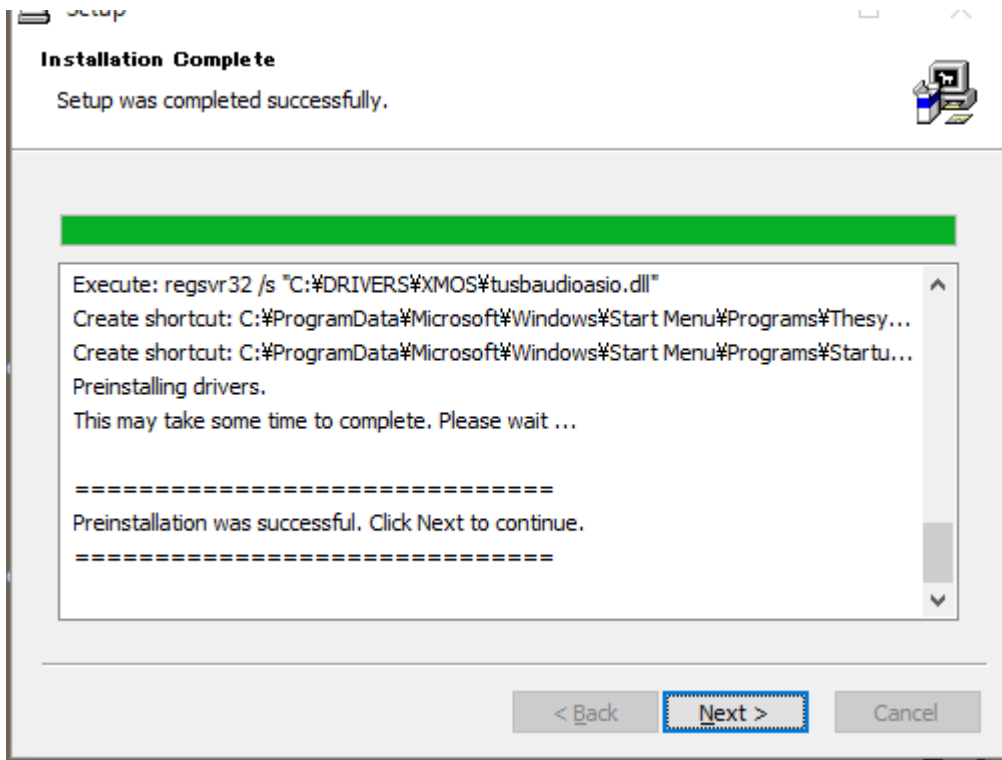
Setup

Installation Complete

Setup was completed successfully.

Execute: regsvr32 /s "C:¥DRIVERS¥XMOS¥tusbaudioasio.dll"
Create shortcut: C:¥ProgramData¥Microsoft¥Windows¥Start Menu¥Programs¥Thesy...
Create shortcut: C:¥ProgramData¥Microsoft¥Windows¥Start Menu¥Programs¥Startu...
Preinstalling drivers.
This may take some time to complete. Please wait ...

==============================
Preinstallation was successful. Click Next to continue.
==============================

< Back

Next >

Cancel